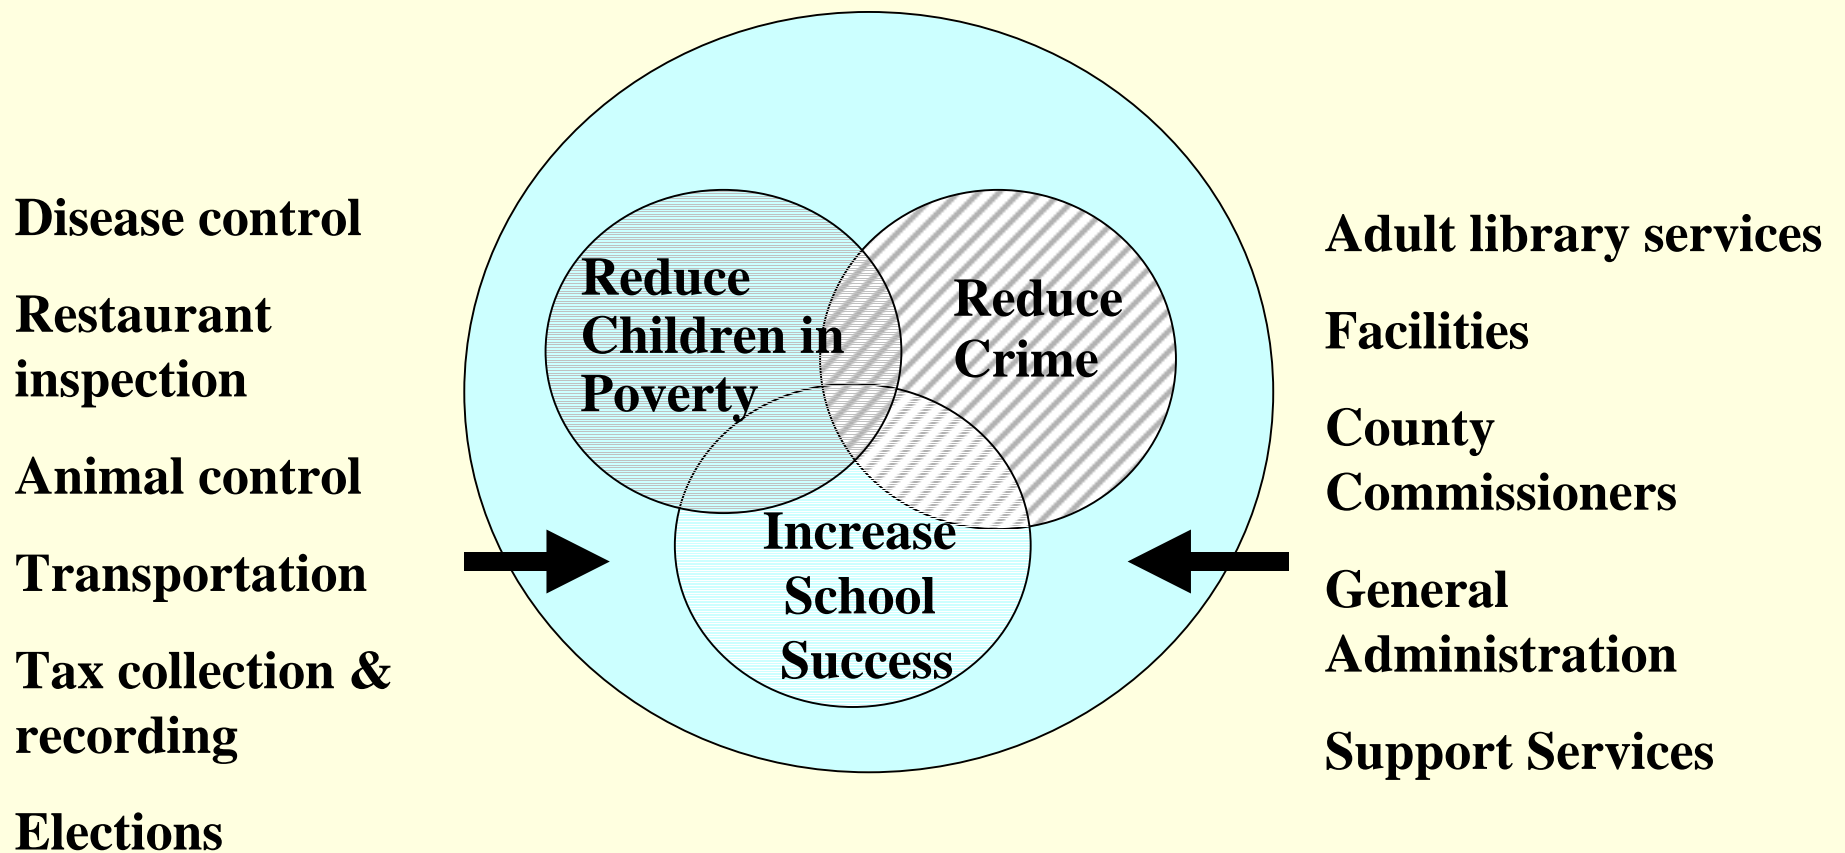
Disease control

Restaurant inspection

Animal control

Transportation

Tax collection & recording

Elections

Reduce Children in Poverty

Reduce Crime

Increase School Success

Adult library services

Facilities

County Commissioners

General Administration

Support Services